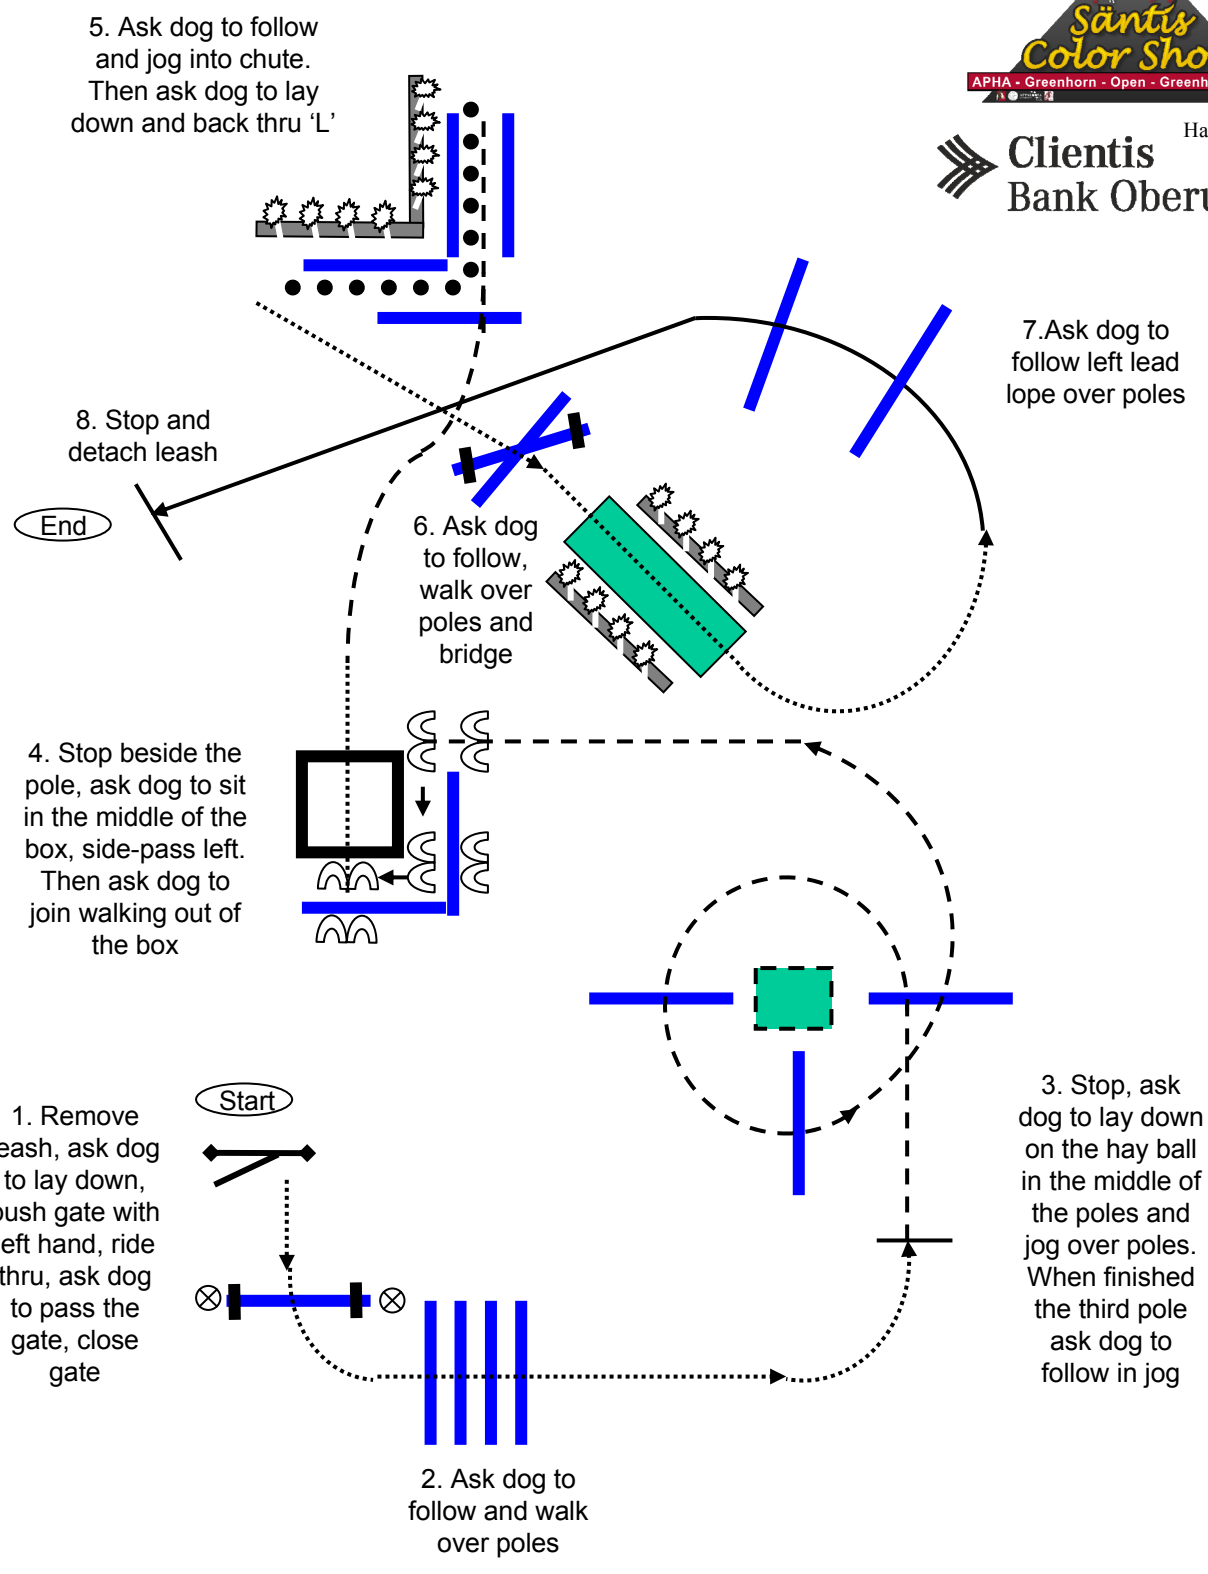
5. Ask dog to follow and jog into chute. Then ask dog to lay down and back thru ‘L’

Säntis Color Sho

APHA - Greenhorn - Open - Greenh

Ha

Clientis Bank Oberu

7.Ask dog to follow left lead lope over poles

8. Stop and detach leash

End

6. Ask dog to follow, walk over poles and bridge

4. Stop beside the pole, ask dog to sit in the middle of the box, side-pass left. Then ask dog to join walking out of the box

Start

1. Remove eash, ask dog to lay down, push gate with eft hand, ride thru, ask dog to pass the gate, close gate

3. Stop, ask dog to lay down on the hay ball in the middle of the poles and jog over poles. When finished the third pole ask dog to follow in jog

2. Ask dog to follow and walk over poles